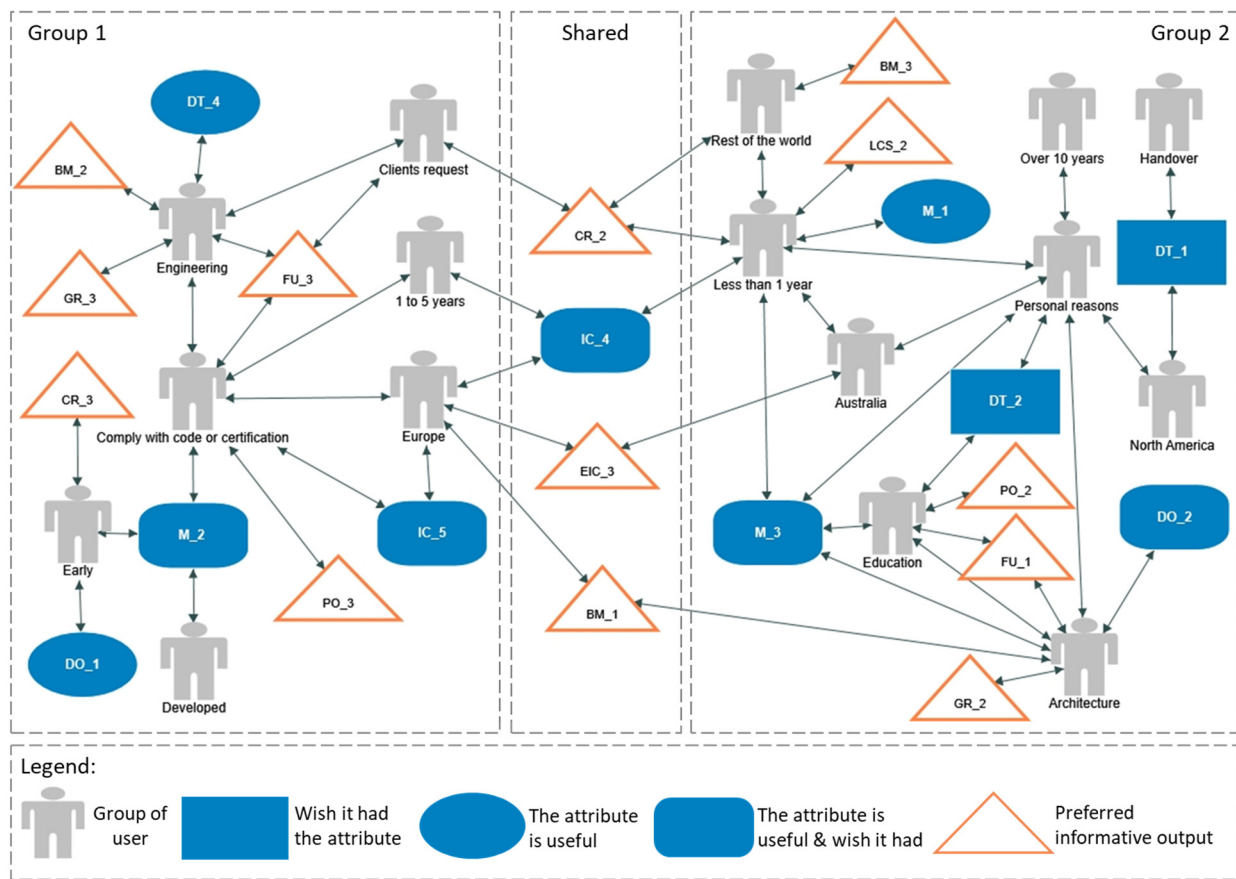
Group 1

DT_4

BM_2

Engineering

Clients request

FU_3

GR_3

1 to 5 years

CR_3

Comply with code or certification

Europe

Early

M_2

IC_5

PO_3

DO_1

Developed

Shared

CR_2

IC_4

EIC_3

BM_1

Group 2

BM_3

Rest of the world

LCS_2

M_1

Less than 1 year

Over 10 years

Handover

DT_1

Personal reasons

Australia

DT_2

North America

M_3

Education

PO_2

FU_1

DO_2

GR_2

Architecture

Legend:

Group of user

Wish it had the attribute

The attribute is useful

The attribute is useful & wish it had

Preferred informative output